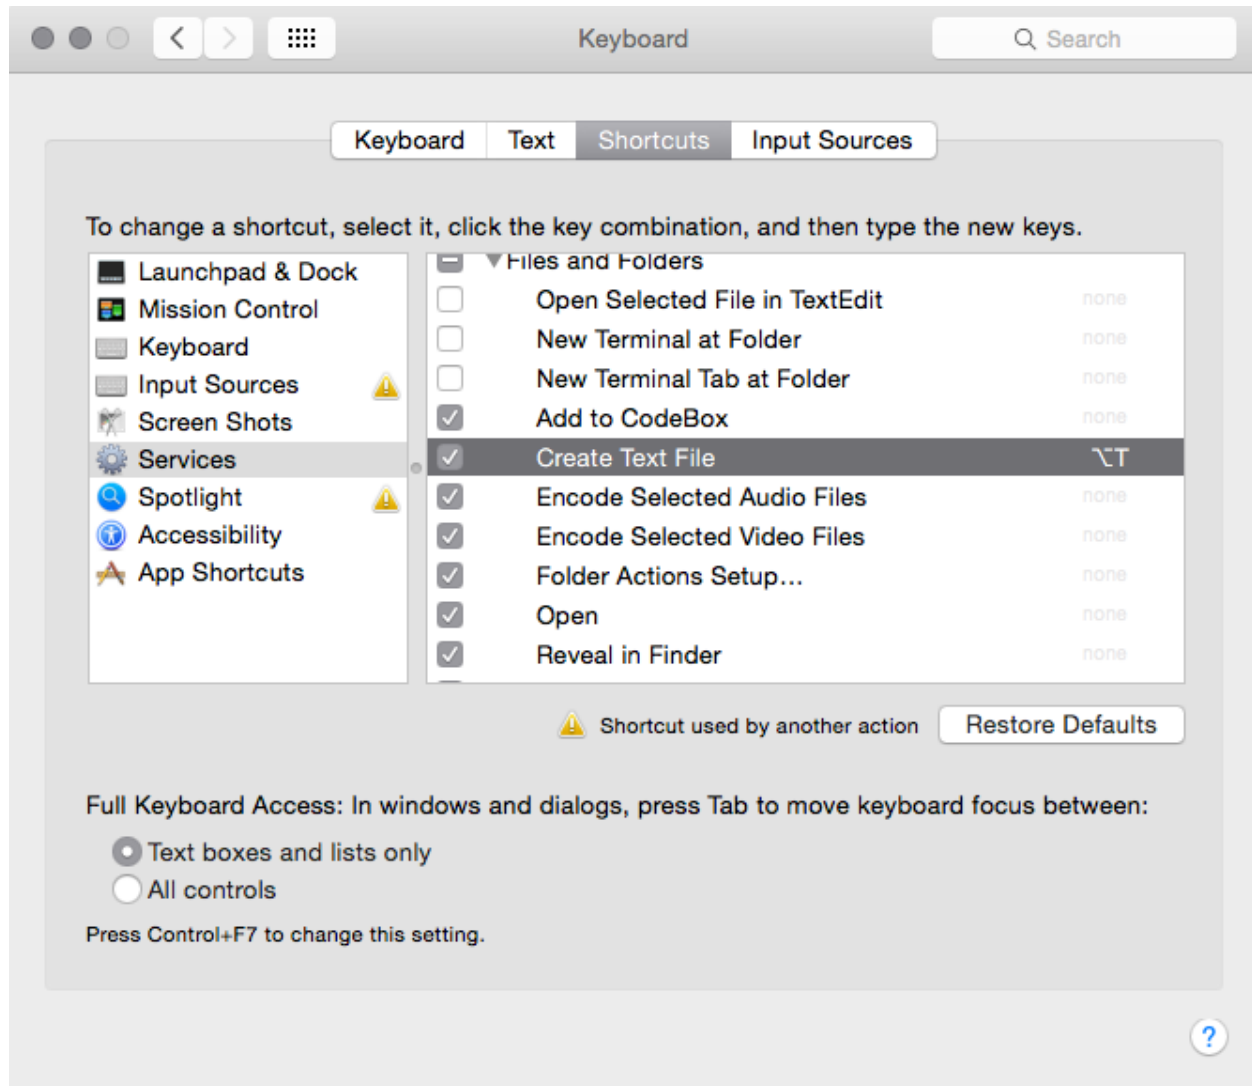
Keyboard

Search

Keyboard Text Shortcuts Input Sources

To change a shortcut, select it, click the key combination, and then type the new keys.

Launchpad & Dock
Mission Control
Keyboard
Input Sources
Screen Shots
Services
Spotlight
Accessibility
App Shortcuts

Files and Folders
Open Selected File in TextEdit none
New Terminal at Folder none
New Terminal Tab at Folder none
Add to CodeBox none
Create Text File ⌥T
Encode Selected Audio Files none
Encode Selected Video Files none
Folder Actions Setup... none
Open none
Reveal in Finder none

Shortcut used by another action

Restore Defaults

Full Keyboard Access: In windows and dialogs, press Tab to move keyboard focus between:

Text boxes and lists only
All controls

Press Control+F7 to change this setting.

?